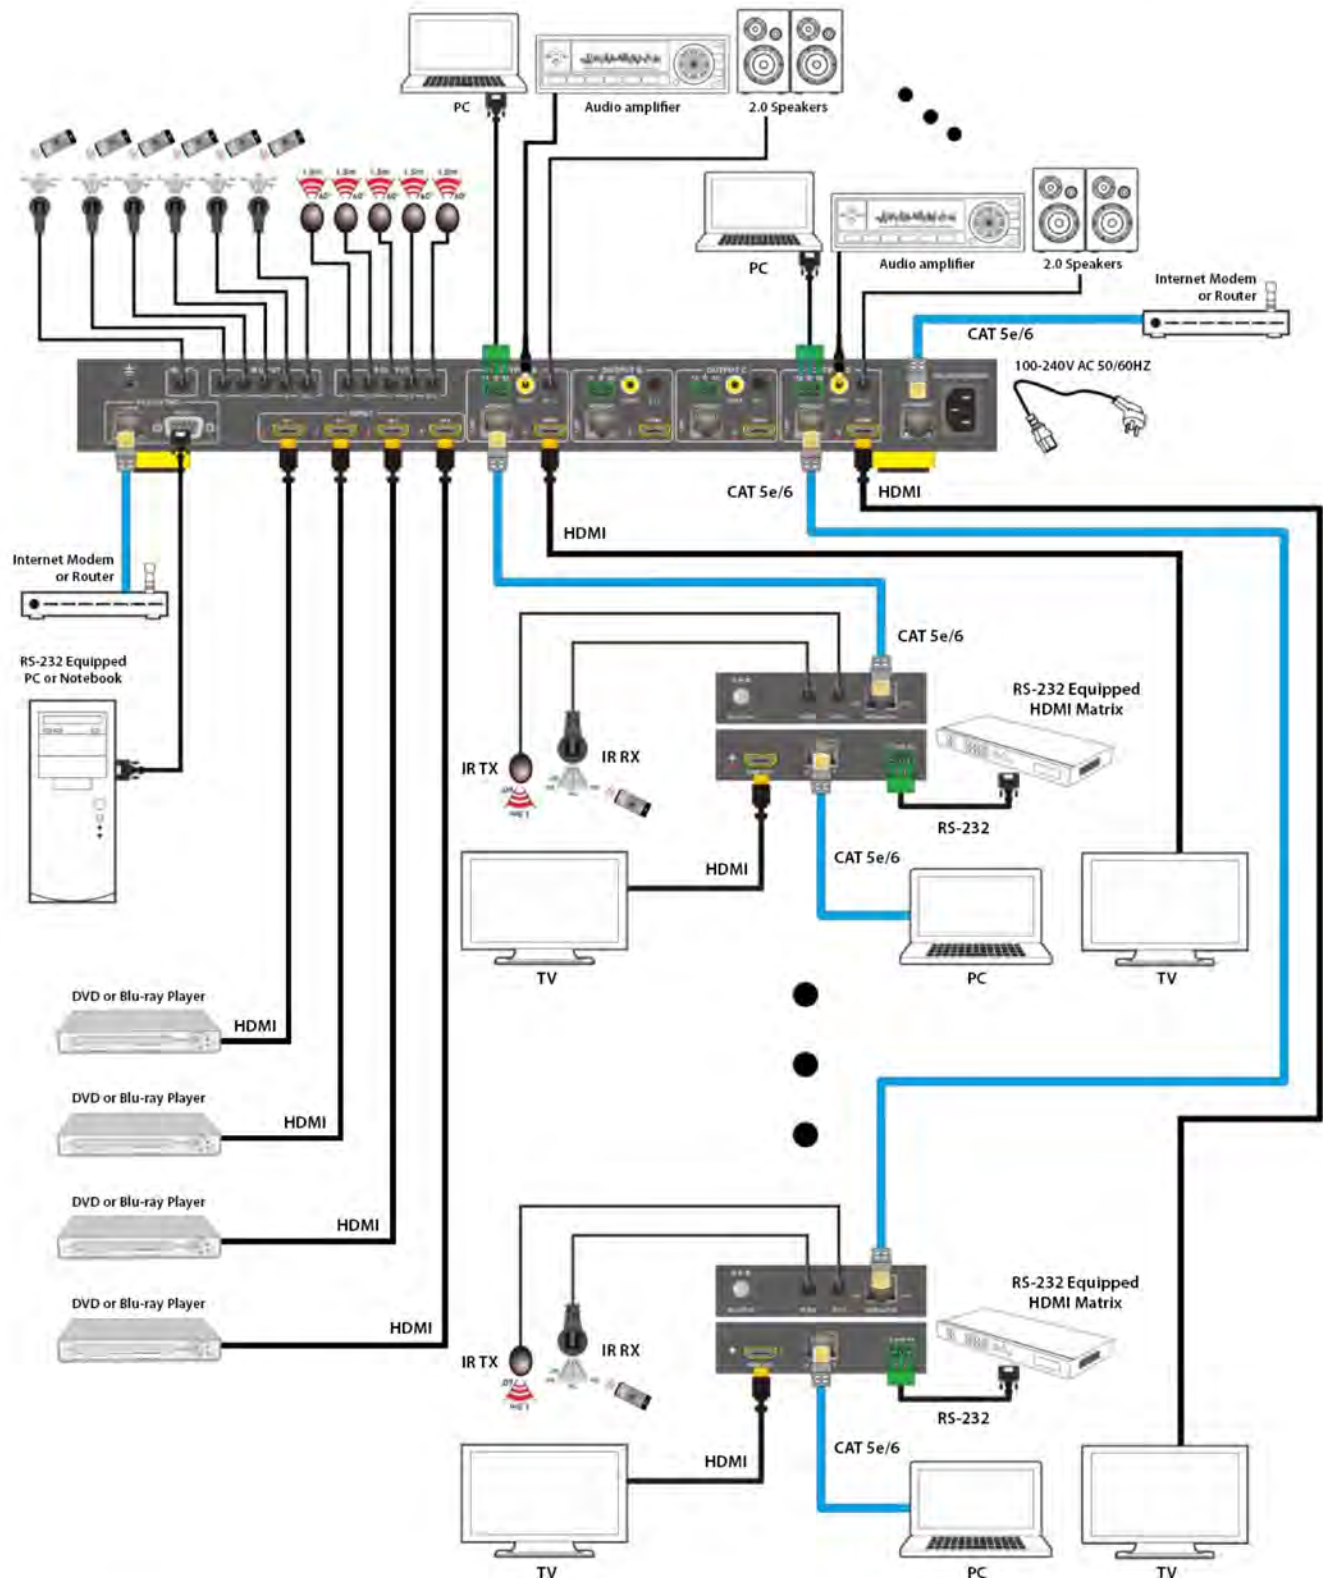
PC
Audio amplifier
2.0 Speakers
PC
Audio amplifier
2.0 Speakers
Internet Modem or Router
CAT 5e/6
100-240V AC 50/60HZ
CAT 5e/6
HDMI
HDMI
Internet Modem or Router
RS-232 Equipped PC or Notebook
CAT 5e/6
RS-232 Equipped HDMI Matrix
IR TX
IR RX
RS-232
HDMI
CAT 5e/6
TV
PC
TV
DVD or Blu-ray Player
HDMI
DVD or Blu-ray Player
HDMI
DVD or Blu-ray Player
HDMI
DVD or Blu-ray Player
HDMI
RS-232 Equipped HDMI Matrix
IR TX
IR RX
RS-232
HDMI
CAT 5e/6
TV
PC
TV